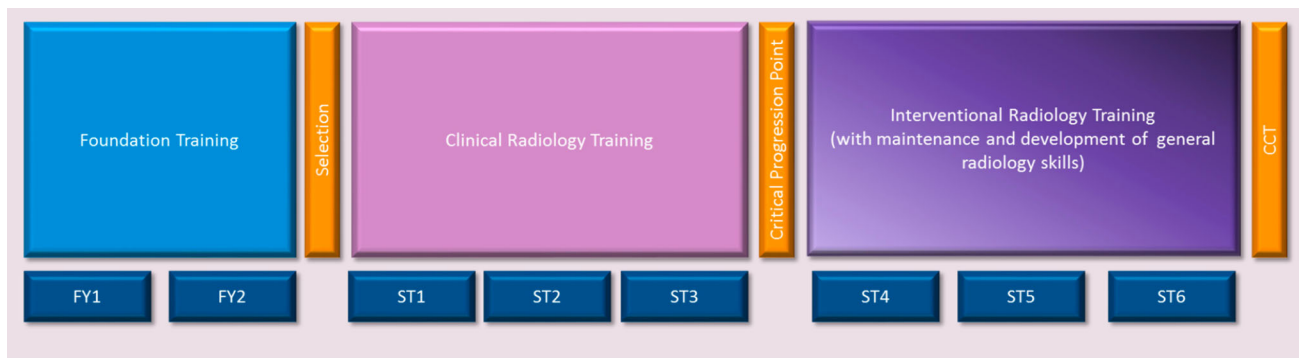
Foundation Training

Selection

Clinical Radiology Training

Critical Progression Point

Interventional Radiology Training (with maintenance and development of general radiology skills)

CCT

FY1

FY2

ST1

ST2

ST3

ST4

ST5

ST6